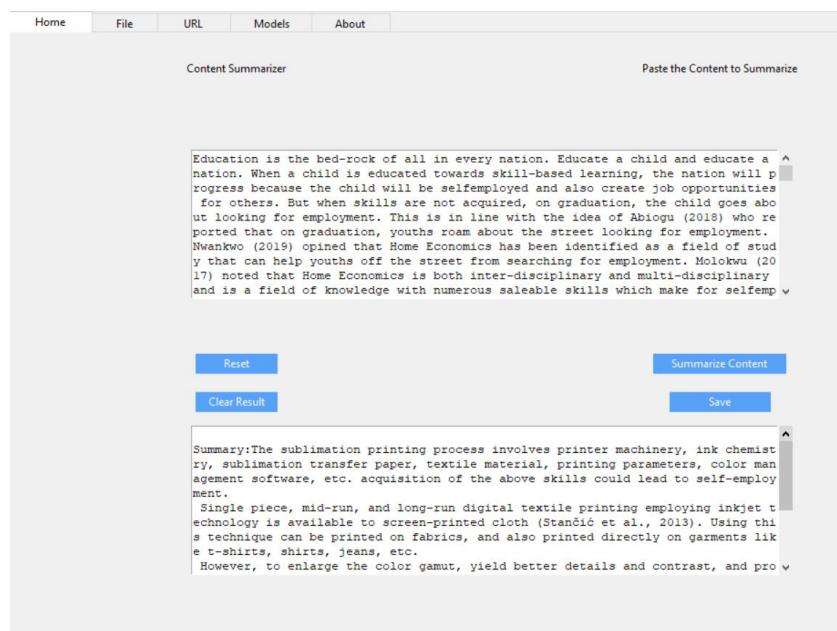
Home | File | URL | Models | About

Content Summarizer

Paste the Content to Summarize

Education is the bed-rock of all in every nation. Educate a child and educate a nation. When a child is educated towards skill-based learning, the nation will progress because the child will be selfemployed and also create job opportunities for others. But when skills are not acquired, on graduation, the child goes about looking for employment. This is in line with the idea of Abiogu (2018) who reported that on graduation, youths roam about the street looking for employment. Nwankwo (2019) opined that Home Economics has been identified as a field of study that can help youths off the street from searching for employment. Molokwu (2017) noted that Home Economics is both inter-disciplinary and multi-disciplinary and is a field of knowledge with numerous saleable skills which make for selfemp

Reset

Summarize Content

Clear Result

Save

Summary:The sublimation printing process involves printer machinery, ink chemistry, sublimation transfer paper, textile material, printing parameters, color management software, etc. acquisition of the above skills could lead to self-employment.
Single piece, mid-run, and long-run digital textile printing employing inkjet technology is available to screen-printed cloth (Stančić et al., 2013). Using this technique can be printed on fabrics, and also printed directly on garments like t-shirts, shirts, jeans, etc.
However, to enlarge the color gamut, yield better details and contrast, and pro